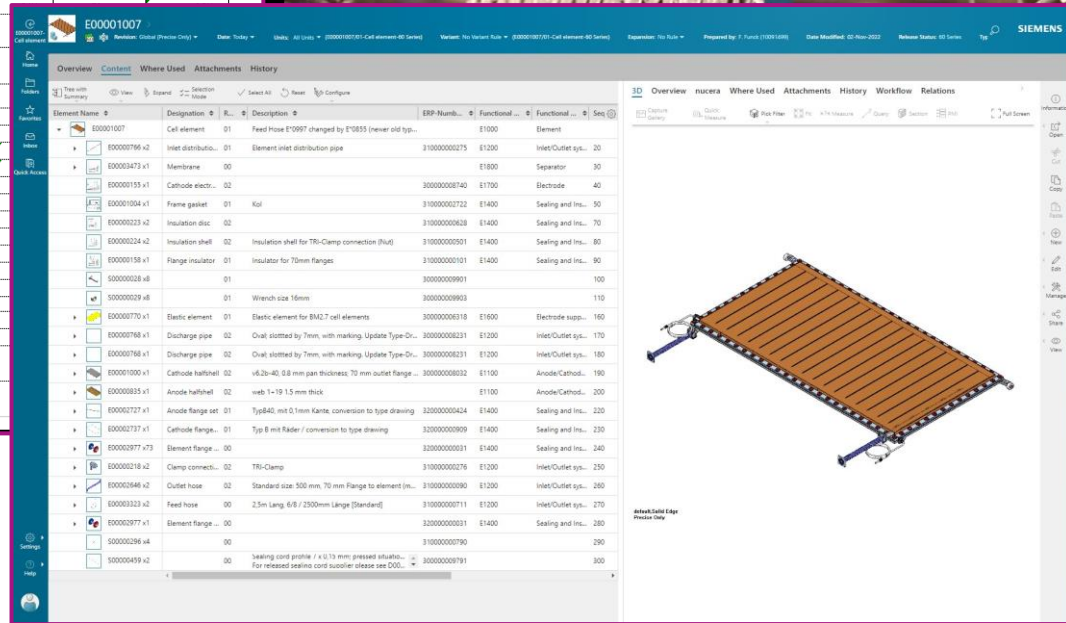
E00001007-Cell element

E00001007

Revision: Global (Precise Only) ▾ Date: Today ▾ Units: All Units ▾ (E00001007/01-Cell element-60 Series) Variant: No Variant Rule ▾ (E00001007/01-Cell element-60 Series) Expansion: No Rule ▾ Prepared by: F. Funck (10091499) Date Modified: 02-Nov-2022 Release Status: 60 Series

SIEMENS

Home
Folders
Favorites
Inbox
Quick Access
Settings
Help

Overview Content Where Used Attachments History

Tree with Summary View Expand Selection Mode Select All Reset Configure

| Element Name | Designation | R... | Description | ERP-Numb... | Functional ... | Functional ... | Seq |
|---|---|---|---|---|---|---|---|
| E00001007 | Cell element | 01 | Feed Hose E*0997 changed by E*0855 (never old typ... | | E1000 | Element | |
| E00000766 x2 | Inlet distributio... | 01 | Element inlet distribution pipe | 310000000275 | E1200 | Inlet/Outlet sys... | 20 |
| E00003473 x1 | Membrane | 00 | | | E1800 | Separator | 30 |
| E00000155 x1 | Cathode electr... | 02 | | 300000008740 | E1700 | Electrode | 40 |
| E00001004 x1 | Frame gasket | 01 | Kol | 310000002722 | E1400 | Sealing and Ins... | 50 |
| E00000223 x2 | Insulation disc | 02 | | 310000000628 | E1400 | Sealing and Ins... | 70 |
| E00000224 x2 | Insulation shell | 02 | Insulation shell for TRI-Clamp connection (Nut) | 310000000501 | E1400 | Sealing and Ins... | 80 |
| E00000158 x1 | Flange insulator | 01 | Insulator for 70mm flanges | 310000000101 | E1400 | Sealing and Ins... | 90 |
| S00000028 x8 | | 01 | | 300000009901 | | | 100 |
| S00000029 x8 | | 01 | Wrench size 16mm | 300000009903 | | | 110 |
| E00000770 x1 | Elastic element | 01 | Elastic element for BM2.7 cell elements | 300000006318 | E1600 | Electrode supp... | 160 |
| E00000768 x1 | Discharge pipe | 02 | Oval; slottted by 7mm, with marking. Update Type-Dr... | 300000008231 | E1200 | Inlet/Outlet sys... | 170 |
| E00000768 x1 | Discharge pipe | 02 | Oval; slottted by 7mm, with marking. Update Type-Dr... | 300000008231 | E1200 | Inlet/Outlet sys... | 180 |
| E00001000 x1 | Cathode halfshell | 02 | v6.2b-40, 0.8 mm pan thickness; 70 mm outlet flange ... | 300000008032 | E1100 | Anode/Cathod... | 190 |
| E00000835 x1 | Anode halfshell | 02 | web 1=19 1.5 mm thick | | E1100 | Anode/Cathod... | 200 |
| E00002727 x1 | Anode flange set | 01 | TypB40, mit 0,1mm Kante, conversion to type drawing | 320000000424 | E1400 | Sealing and Ins... | 220 |
| E00002737 x1 | Cathode flange... | 01 | Typ B mit Räder / conversion to type drawing | 320000000909 | E1400 | Sealing and Ins... | 230 |
| E00002977 x73 | Element flange ... | 00 | | 320000000031 | E1400 | Sealing and Ins... | 240 |
| E00000218 x2 | Clamp connecti... | 02 | TRI-Clamp | 310000000276 | E1200 | Inlet/Outlet sys... | 250 |
| E00002646 x2 | Outlet hose | 02 | Standard size: 500 mm, 70 mm Flange to element (m... | 310000000090 | E1200 | Inlet/Outlet sys... | 260 |
| E00003323 x2 | Feed hose | 00 | 2,5m Lang, 6/8 / 2500mm Länge [Standard] | 310000000711 | E1200 | Inlet/Outlet sys... | 270 |
| E00002977 x1 | Element flange ... | 00 | | 320000000031 | E1400 | Sealing and Ins... | 280 |
| S00000296 x4 | | 00 | | 310000000790 | | | 290 |
| S00000459 x2 | | 00 | Sealing cord profile / x 0,15 mm: pressed situatio... For released sealing cord supplier please see D00... | 300000009791 | | | 300 |

3D Overview nucera Where Used Attachments History Workflow Relations

Capture Gallery Quick Measure Pick Filter Fit Measure Query Section PMI Full Screen

default;Solid Edge Precise Only

Information Open Cut Copy Paste New Edit Manage Share View